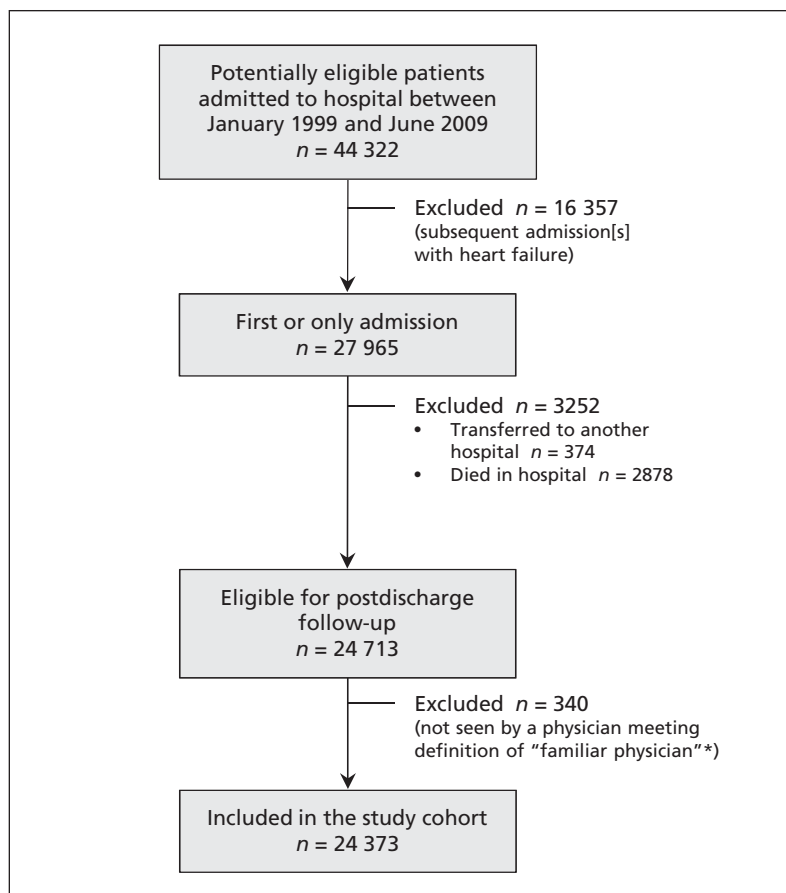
Potentially eligible patients admitted to hospital between January 1999 and June 2009
$n$ = 44 322

Excluded $n$ = 16 357
(subsequent admission[s] with heart failure)

First or only admission
$n$ = 27 965

Excluded $n$ = 3252
• Transferred to another hospital $n$ = 374
• Died in hospital $n$ = 2878

Eligible for postdischarge follow-up
$n$ = 24 713

Excluded $n$ = 340
(not seen by a physician meeting definition of "familiar physician"*)

Included in the study cohort
$n$ = 24 373